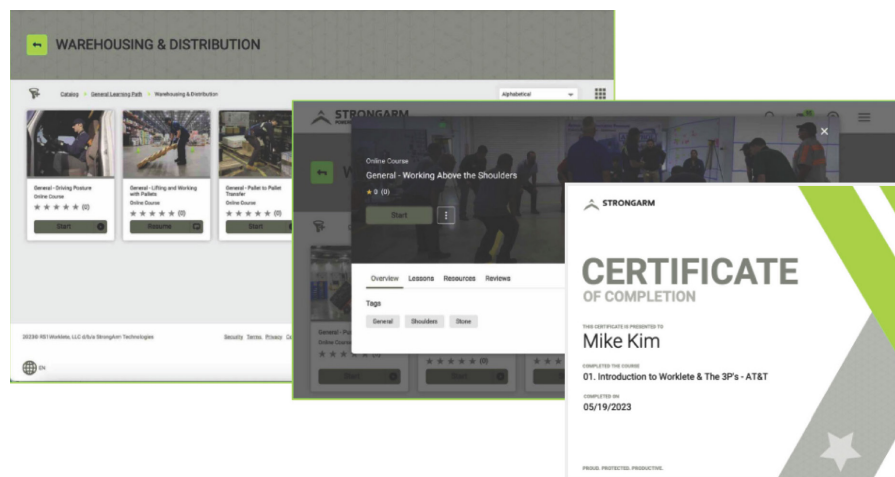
WAREHOUSING & DISTRIBUTION

Catalog > General Learning Path > Warehousing & Distribution

Alphabetical

General - Driving Posture
Online Course
★★★★★ (0)
Start

General - Lifting and Working with Pallets
Online Course
★★★★★ (0)
Resume

General - Pallet to Pallet Transfer
Online Course
★★★★★ (0)
Start

2023© RS1Worklete, LLC d/b/a StrongArm Technologies

Security Terms Privacy

EN

STRONGARM

Online Course
General - Working Above the Shoulders
★ 0 (0)
Start

Overview Lessons Resources Reviews

Tags
General Shoulders Stow

General - Pu
Online Course
★★★★★ (0)
Start

★★★★★ (0)
Start

STRONGARM

CERTIFICATE
OF COMPLETION

THIS CERTIFICATE IS PRESENTED TO
Mike Kim

COMPLETED THE COURSE
01. Introduction to Worklete & The 3P's - AT&T

COMPLETED ON
05/19/2023

PROUD. PROTECTED. PRODUCTIVE.